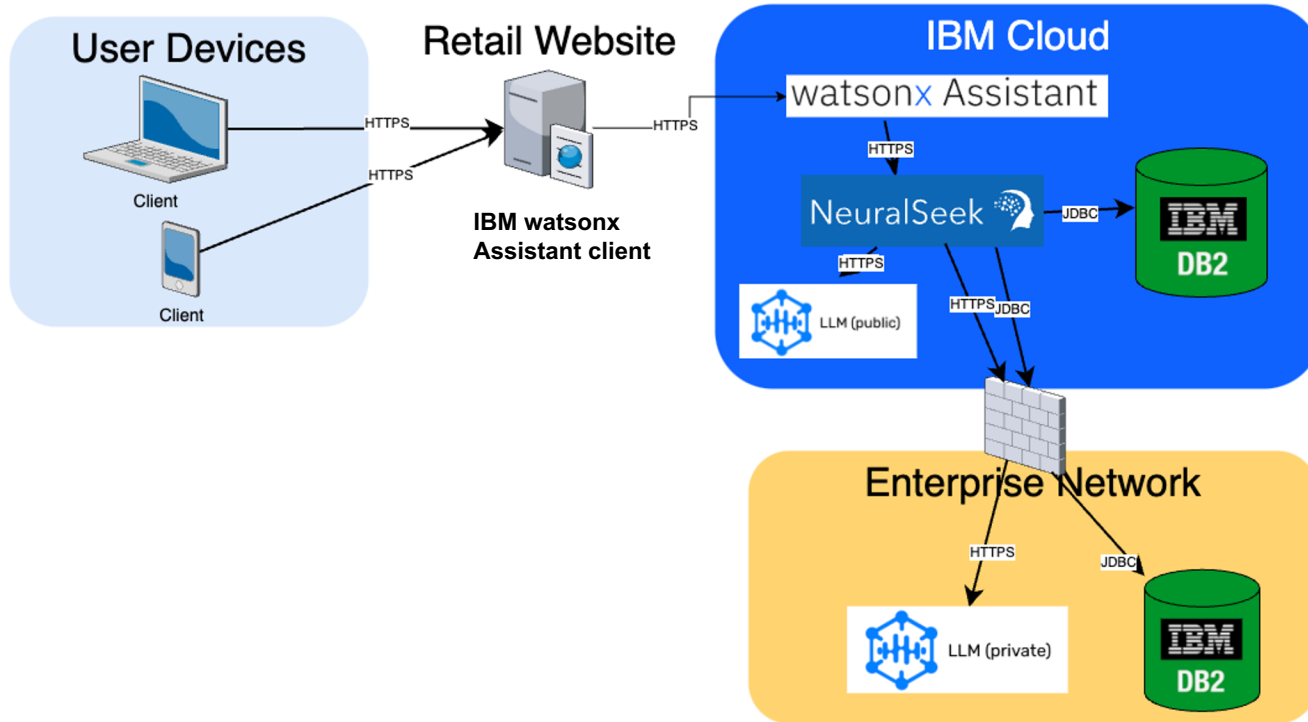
User Devices

HTTPS

HTTPS

Client

Client

Retail Website

IBM watsonx Assistant client

HTTPS

IBM Cloud

watsonx Assistant

HTTPS

NeuralSeek

JDBC

IBM

DB2

HTTPS

LLM (public)

HTTPS

JDBC

Enterprise Network

HTTPS

JDBC

LLM (private)

IBM

DB2